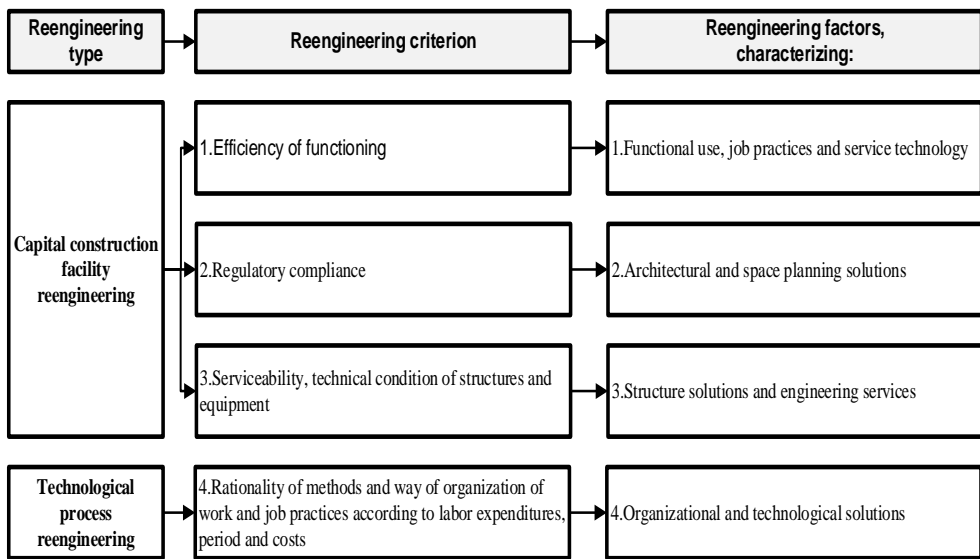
Reengineering type

Reengineering criterion

Reengineering factors, characterizing:

Capital construction facility reengineering

1.Efficiency of functioning

1.Functional use, job practices and service technology

2.Regulatory compliance

2.Architectural and space planning solutions

3.Serviceability, technical condition of structures and equipment

3.Structure solutions and engineering services

Technological process reengineering

4.Rationality of methods and way of organization of work and job practices according to labor expenditures, period and costs

4.Organizational and technological solutions